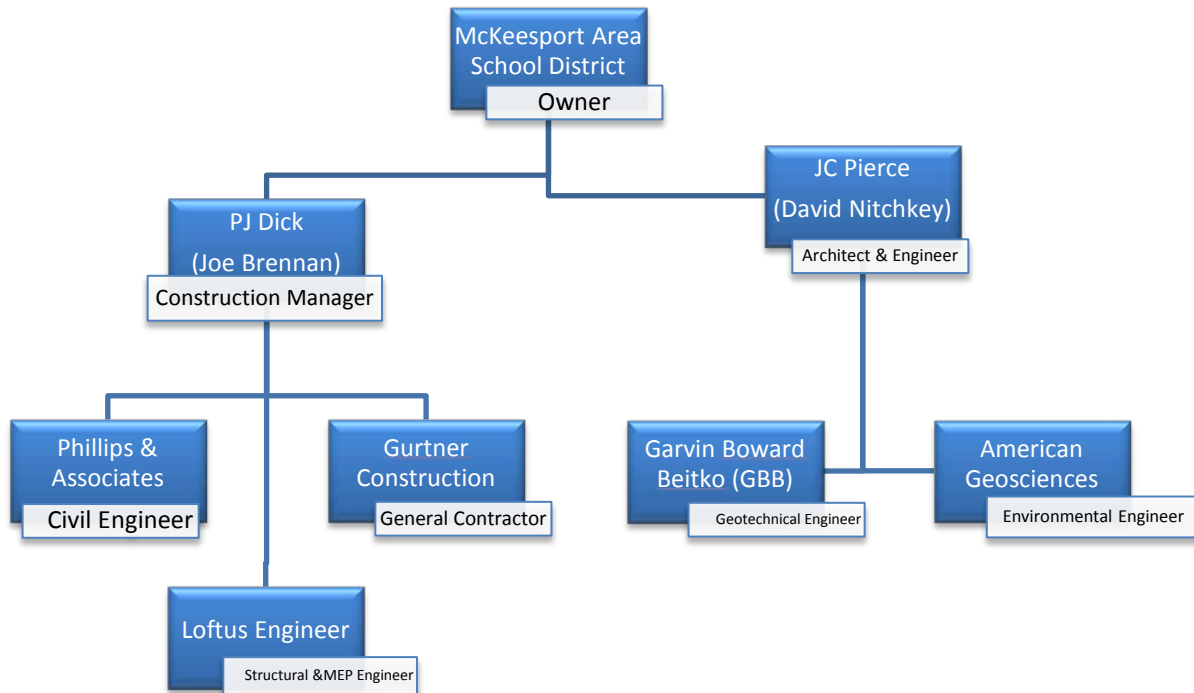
McKeesport Area School District
Owner

PJ Dick
(Joe Brennan)
Construction Manager

JC Pierce
(David Nitchkey)
Architect & Engineer

Phillips & Associates
Civil Engineer

Gurtner Construction
General Contractor

Garvin Boward Beitko (GBB)
Geotechnical Engineer

American Geosciences
Environmental Engineer

Loftus Engineer
Structural &MEP Engineer